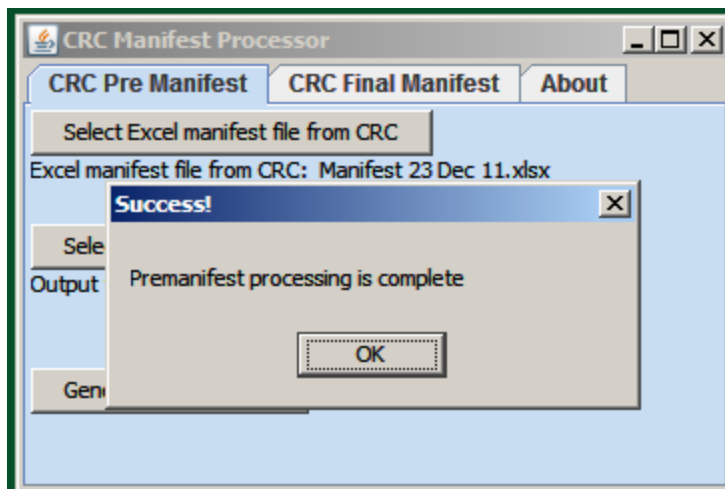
CRC Manifest Processor

CRC Pre Manifest | CRC Final Manifest | About

Select Excel manifest file from CRC

Excel manifest file from CRC: Manifest 23 Dec 11.xlsx

Sele

Output

Gen

Success!

Premanifest processing is complete

OK